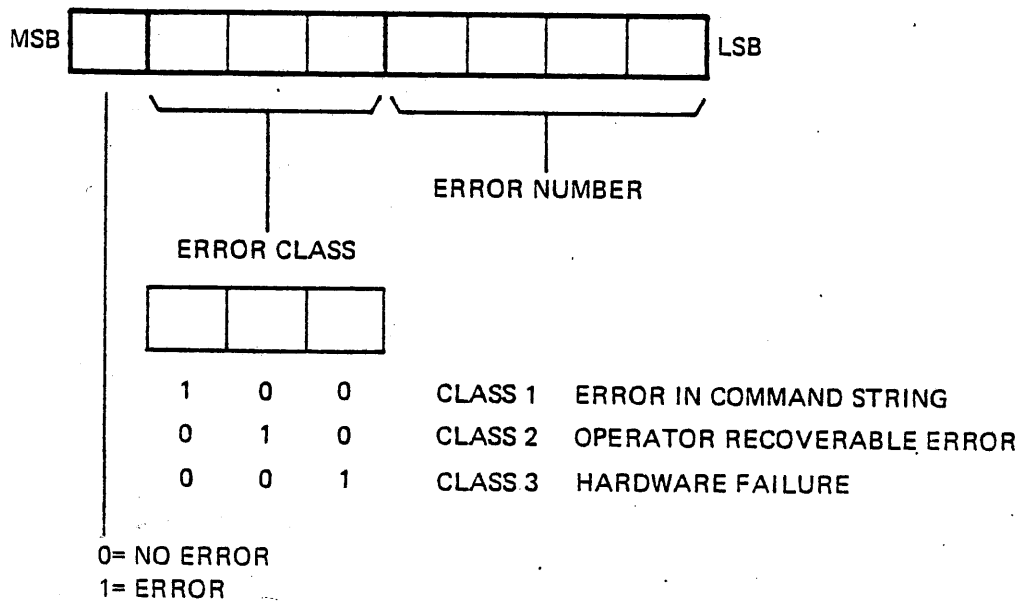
MSB

LSB

ERROR NUMBER

ERROR CLASS

| | | | | |
|---|---|---|---|---|
| 1 | 0 | 0 | CLASS 1 | ERROR IN COMMAND STRING |
| 0 | 1 | 0 | CLASS 2 | OPERATOR RECOVERABLE ERROR |
| 0 | 0 | 1 | CLASS 3 | HARDWARE FAILURE |

0= NO ERROR
1= ERROR